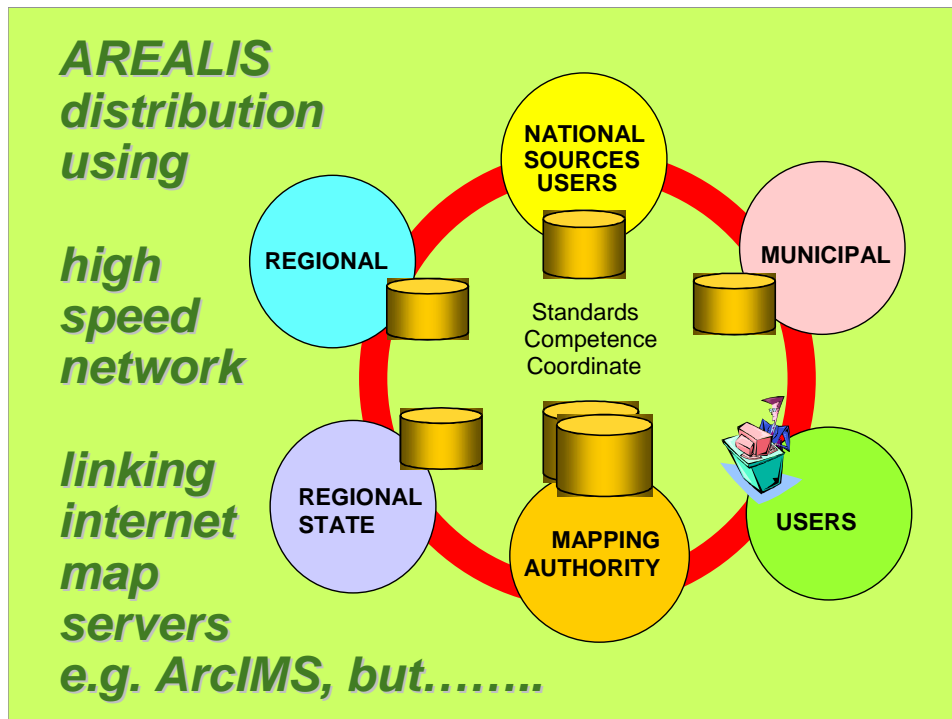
AREALIS distribution using

high speed network

linking internet map servers e.g. ArcIMS, but……..

NATIONAL SOURCES USERS

REGIONAL

MUNICIPAL

Standards
Competence
Coordinate

REGIONAL STATE

MAPPING AUTHORITY

USERS